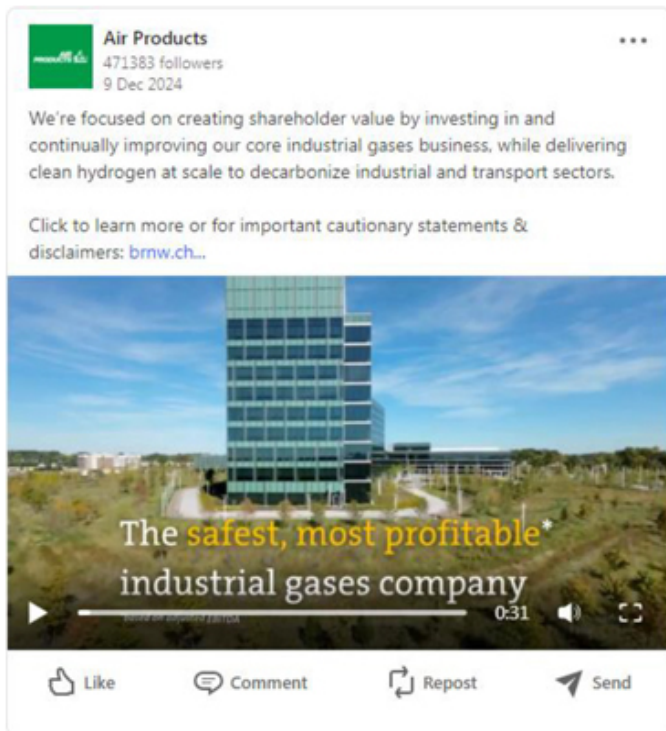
Air Products
471383 followers
9 Dec 2024

We're focused on creating shareholder value by investing in and continually improving our core industrial gases business, while delivering clean hydrogen at scale to decarbonize industrial and transport sectors.

Click to learn more or for important cautionary statements & disclaimers: brnw.ch...

The safest, most profitable*
industrial gases company

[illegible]

0:31

Like
Comment
Repost
Send